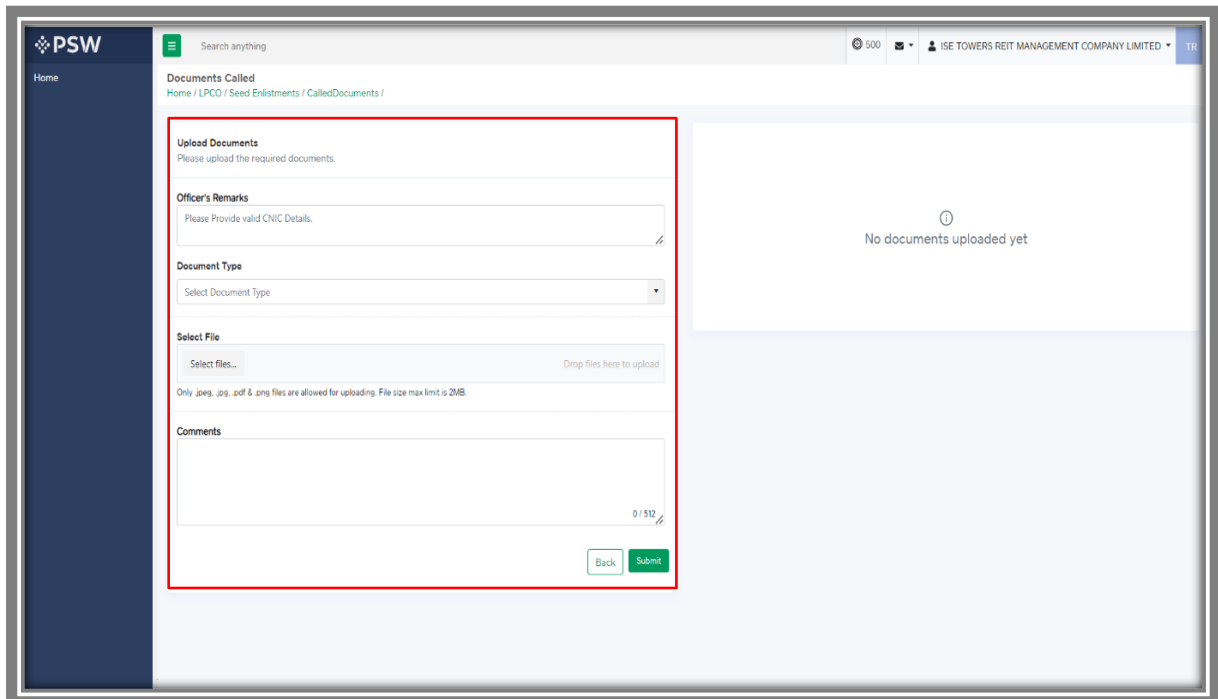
PSW

Home

Search anything

500

ISE TOWERS REIT MANAGEMENT COMPANY LIMITED

TR

Documents Called

Home / LPCO / Seed Enlistments / CalledDocuments /

Upload Documents

Please upload the required documents.

Officer's Remarks

Please Provide valid CNIC Details.

Document Type

Select Document Type

Select File

Select files...

Drop files here to upload

Only .jpeg, .jpg, .pdf & .png files are allowed for uploading. File size max limit is 2MB.

Comments

0 / 512

Back

Submit

No documents uploaded yet